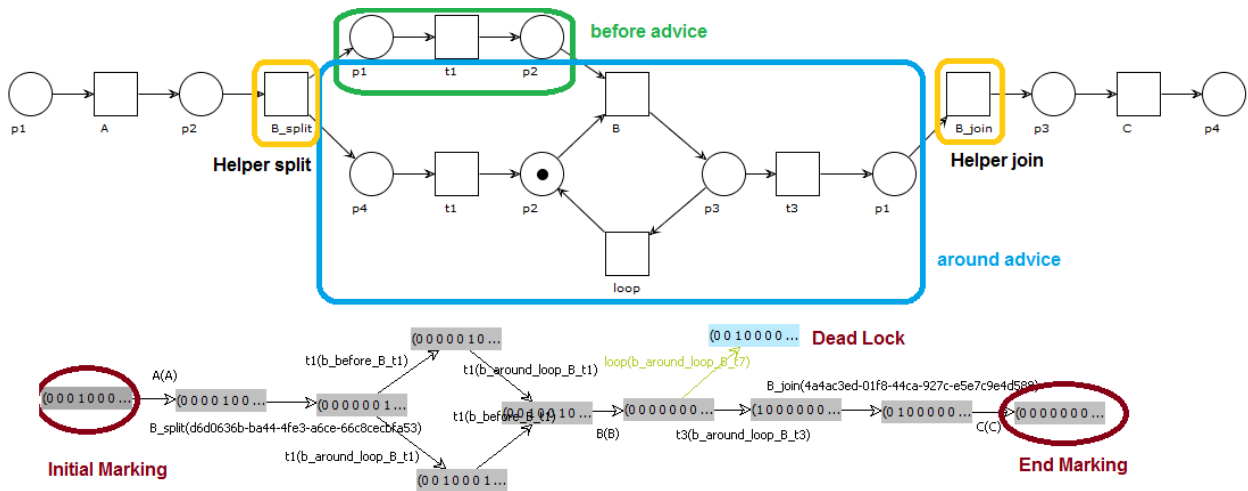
before advice

p1 t1 p2

p1 A p2 B_split B B_join p3 C p4

Helper split

Helper join

p4 t1 p2 p3 t3 p1

loop

around advice

(0 0 0 0 0 1 0…

(0 0 1 0 0 0 0…

Dead Lock

loop(b_around_loop_B_t7)

A(A)

t1(b_before_B_t1)

t1(b_around_loop_B_t1)

B_join(4a4ac3ed-01f8-44ca-927c-e5e7c9e4d588)

(0 0 0 1 0 0 0…

(0 0 0 0 1 0 0…

(0 0 0 0 0 0 1…

t1(b_before_B_t1)

(0 0 0 0 1 0…

(0 0 0 0 0 0 0…

(1 0 0 0 0 0 0…

(0 1 0 0 0 0 0…

(0 0 0 0 0 0 0…

B_split(d6d0636b-ba44-4fe3-a6ce-66c8cecbfa53)

B(B)

t3(b_around_loop_B_t3)

C(C)

t1(b_around_loop_B_t1)

(0 0 1 0 0 0 1…

Initial Marking

End Marking